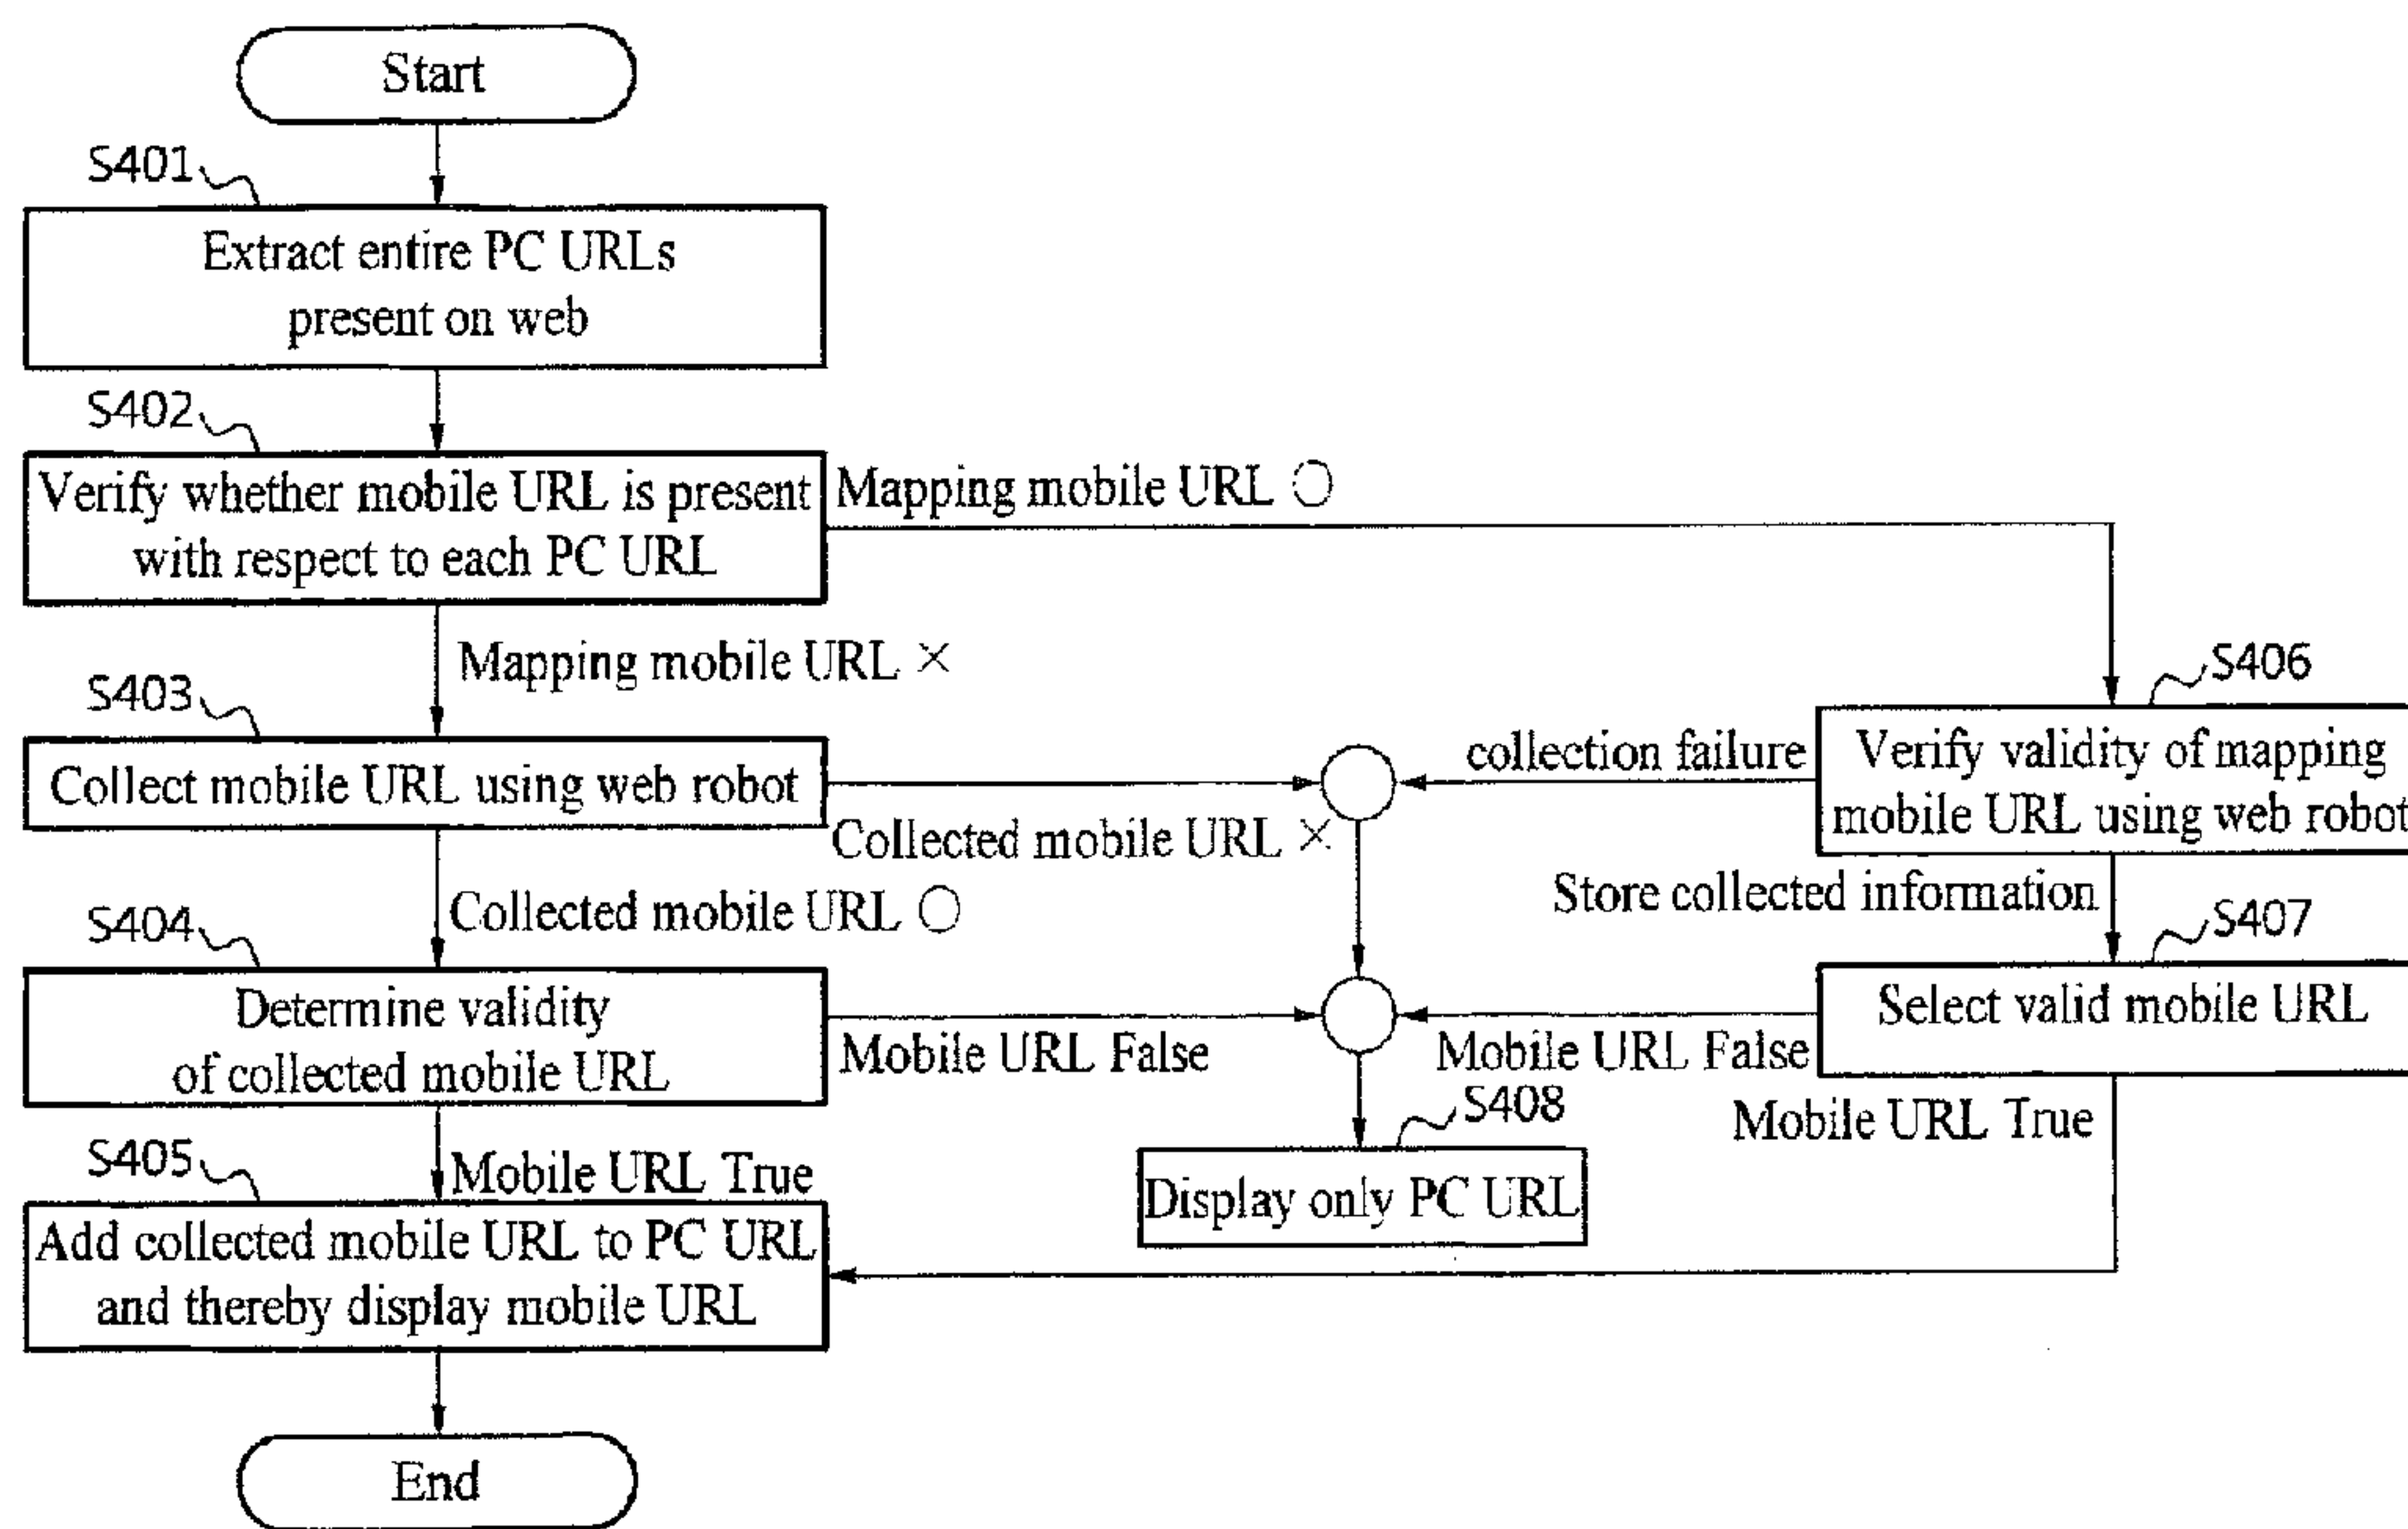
Start

S401

Extract entire PC URLs present on web

S402

Verify whether mobile URL is present with respect to each PC URL

Mapping mobile URL ○

Mapping mobile URL ×

S403

Collect mobile URL using web robot

Collected mobile URL ×

Collected mobile URL ○

S404

Determine validity of collected mobile URL

Mobile URL False

S405

Mobile URL True

Add collected mobile URL to PC URL and thereby display mobile URL

End

S406

collection failure

Verify validity of mapping mobile URL using web robot

Store collected information

S407

Select valid mobile URL

Mobile URL False

S408

Display only PC URL

Mobile URL True